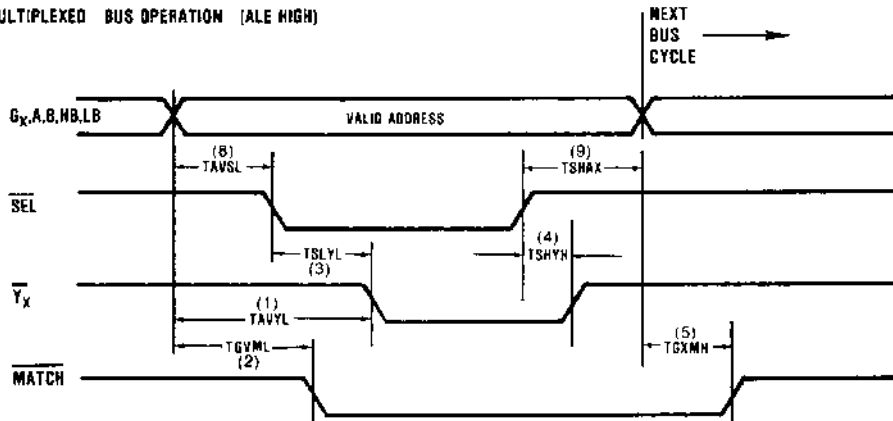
ULTIPLEXED BUS OPERATION (ALE HIGH)

NEXT BUS CYCLE

$G_X$,A,B,HB,LB

VALID ADDRESS

(8) TAVSL

(9) TSHAX

$\overline{SEL}$

TSLYL (3)

(4) TSHYH

$\overline{Y_X}$

(1) TAVYL

TGVML (2)

(5) TGXMH

$\overline{MATCH}$